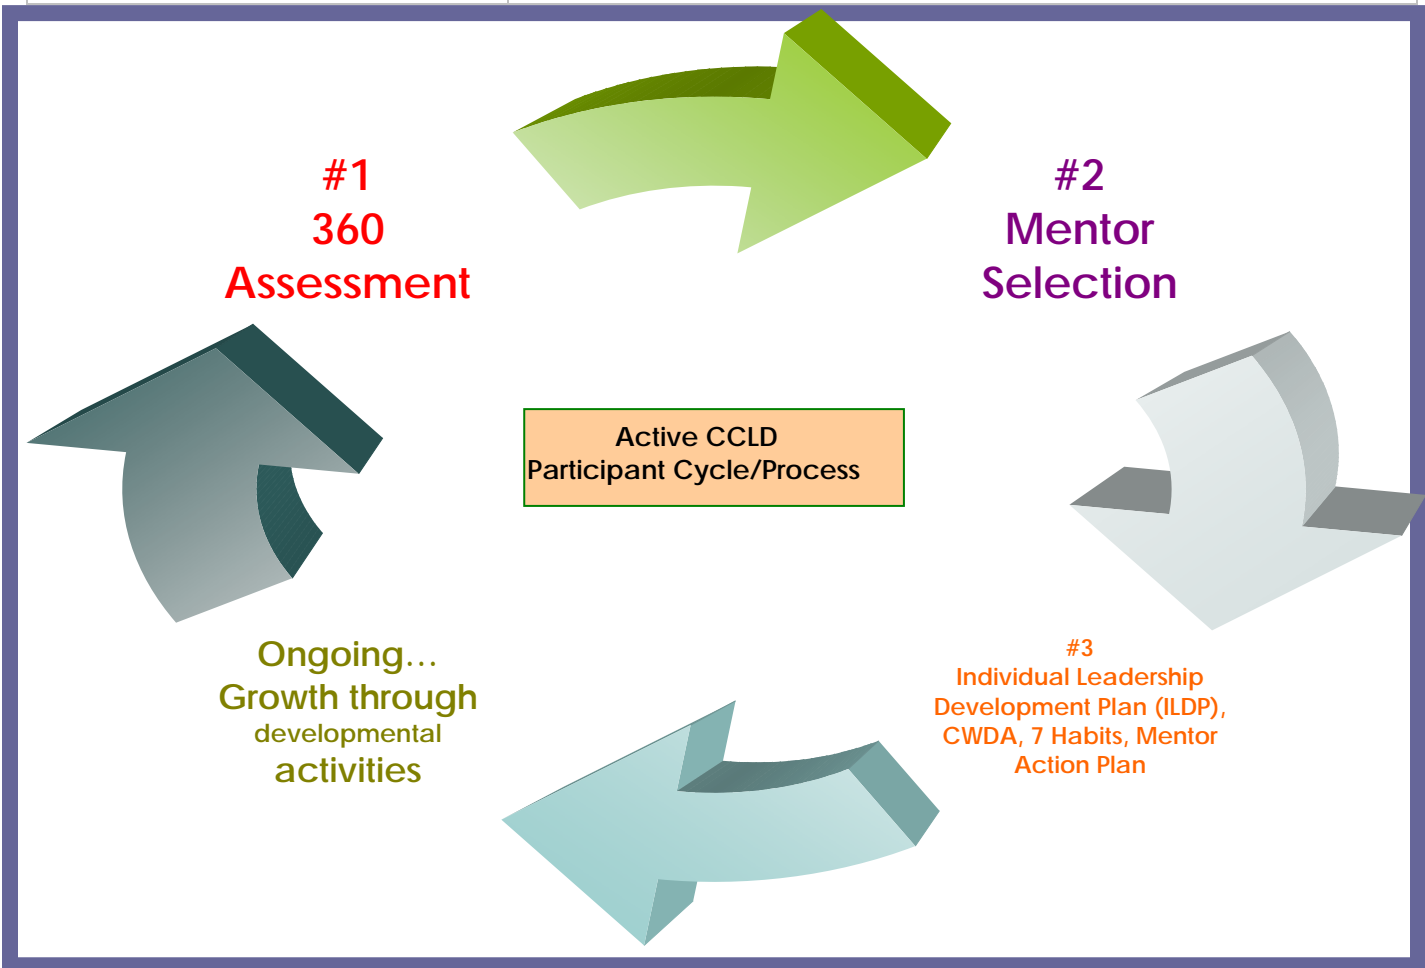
#1
360
Assessment

#2
Mentor
Selection

Active CCLD
Participant Cycle/Process

#3
Individual Leadership Development Plan (ILDP), CWDA, 7 Habits, Mentor Action Plan

Ongoing…
Growth through
developmental
activities